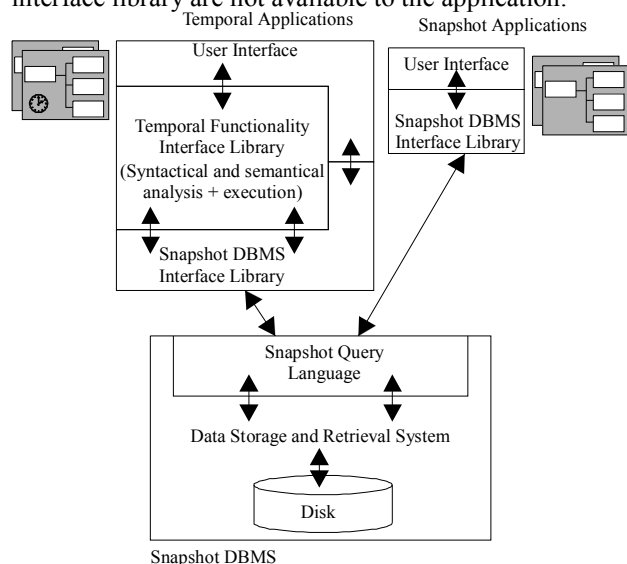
interface library are not available to the application.

Temporal Applications

Snapshot Applications

User Interface

Temporal Functionality Interface Library (Syntactical and semantical analysis + execution)

Snapshot DBMS Interface Library

User Interface

Snapshot DBMS Interface Library

Snapshot Query Language

Data Storage and Retrieval System

Disk

Snapshot DBMS